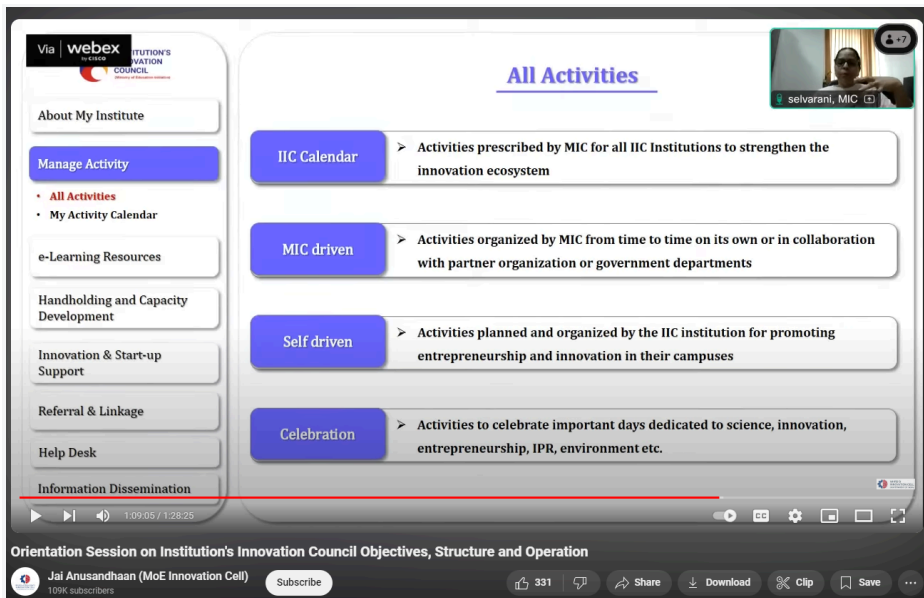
Via webex by CISCO

ITUTION'S VATION COUNCIL
Ministry of Education Initiative

About My Institute

Manage Activity

- All Activities
- My Activity Calendar

e-Learning Resources

Handholding and Capacity Development

Innovation & Start-up Support

Referral & Linkage

Help Desk

Information Dissemination

All Activities

IIC Calendar
➢ Activities prescribed by MIC for all IIC Institutions to strengthen the innovation ecosystem

MIC driven
➢ Activities organized by MIC from time to time on its own or in collaboration with partner organization or government departments

Self driven
➢ Activities planned and organized by the IIC institution for promoting entrepreneurship and innovation in their campuses

Celebration
➢ Activities to celebrate important days dedicated to science, innovation, entrepreneurship, IPR, environment etc.

+7

selvarani, MIC

1:09:05 / 1:28:25

Orientation Session on Institution's Innovation Council Objectives, Structure and Operation

Jai Anusandhaan (MoE Innovation Cell)
109K subscribers

Subscribe

331

Share

Download

Clip

Save

...